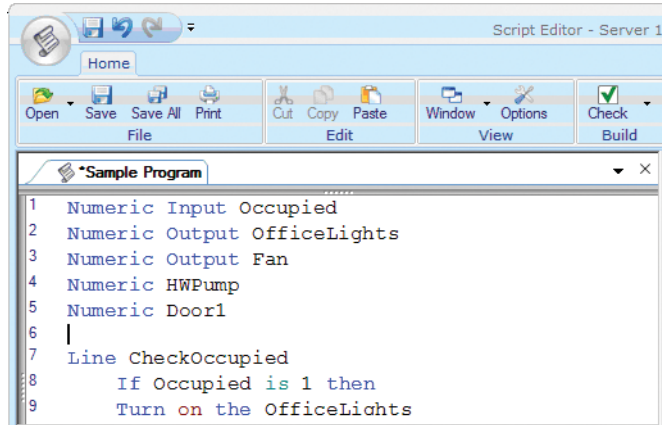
Script Editor - Server 1

Home

Open Save Save All Print
File

Cut Copy Paste
Edit

Window Options
View

Check
Build

*Sample Program

1 Numeric Input Occupied
2 Numeric Output OfficeLights
3 Numeric Output Fan
4 Numeric HWPump
5 Numeric Door1
6
7 Line CheckOccupied
8 If Occupied is 1 then
9 Turn on the OfficeLights